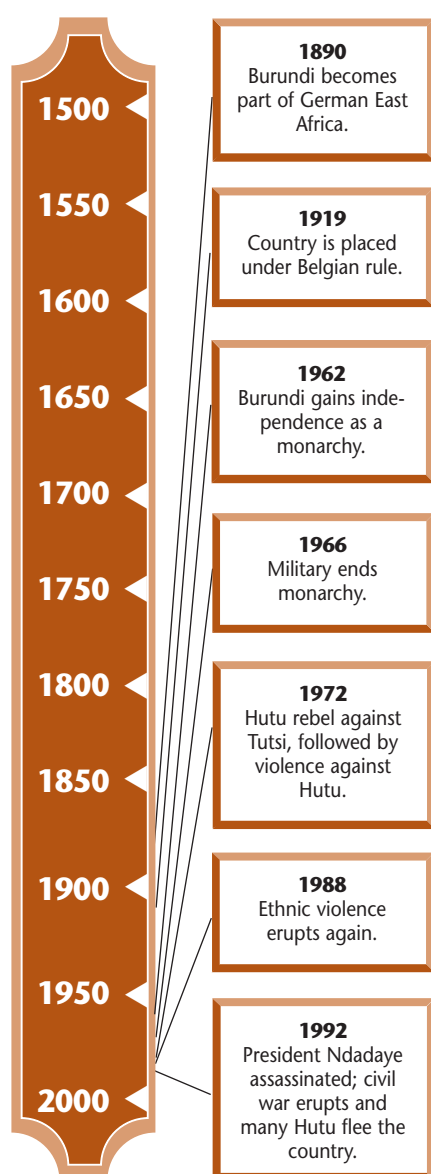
1500
1550
1600
1650
1700
1750
1800
1850
1900
1950
2000

1890
Burundi becomes part of German East Africa.

1919
Country is placed under Belgian rule.

1962
Burundi gains independence as a monarchy.

1966
Military ends monarchy.

1972
Hutu rebel against Tutsi, followed by violence against Hutu.

1988
Ethnic violence erupts again.

1992
President Ndadaye assassinated; civil war erupts and many Hutu flee the country.